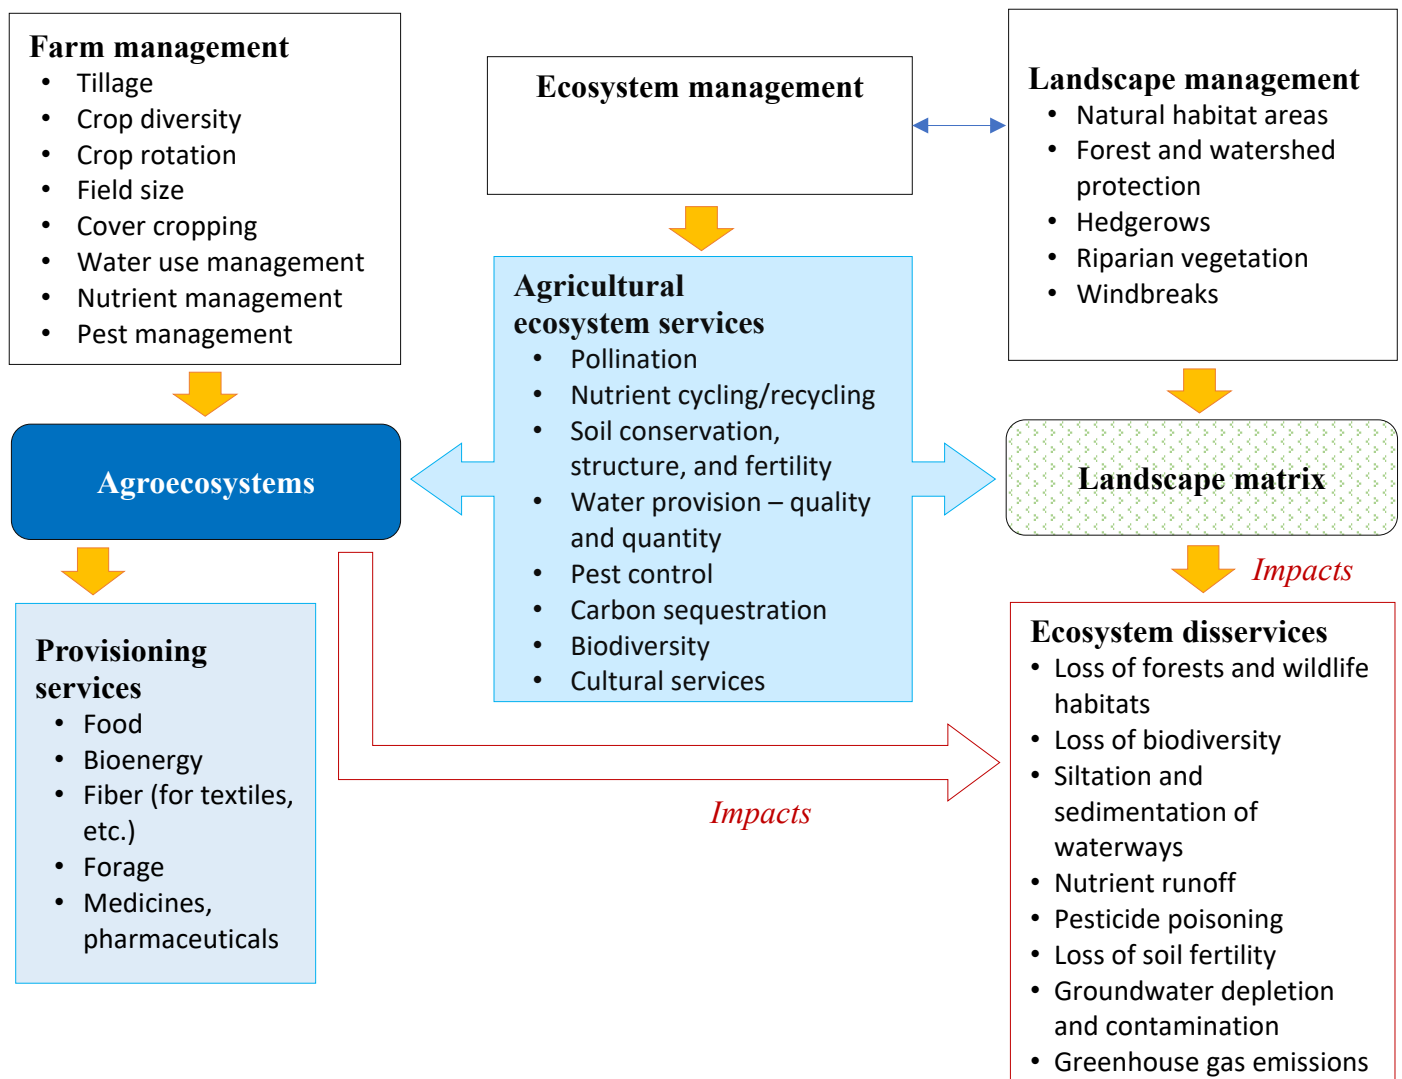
**Farm management**
- Tillage
- Crop diversity
- Crop rotation
- Field size
- Cover cropping
- Water use management
- Nutrient management
- Pest management

**Ecosystem management**

**Landscape management**
- Natural habitat areas
- Forest and watershed protection
- Hedgerows
- Riparian vegetation
- Windbreaks

**Agricultural ecosystem services**
- Pollination
- Nutrient cycling/recycling
- Soil conservation, structure, and fertility
- Water provision – quality and quantity
- Pest control
- Carbon sequestration
- Biodiversity
- Cultural services

**Agroecosystems**

**Landscape matrix**

*Impacts*

**Provisioning services**
- Food
- Bioenergy
- Fiber (for textiles, etc.)
- Forage
- Medicines, pharmaceuticals

*Impacts*

**Ecosystem disservices**
- Loss of forests and wildlife habitats
- Loss of biodiversity
- Siltation and sedimentation of waterways
- Nutrient runoff
- Pesticide poisoning
- Loss of soil fertility
- Groundwater depletion and contamination
- Greenhouse gas emissions